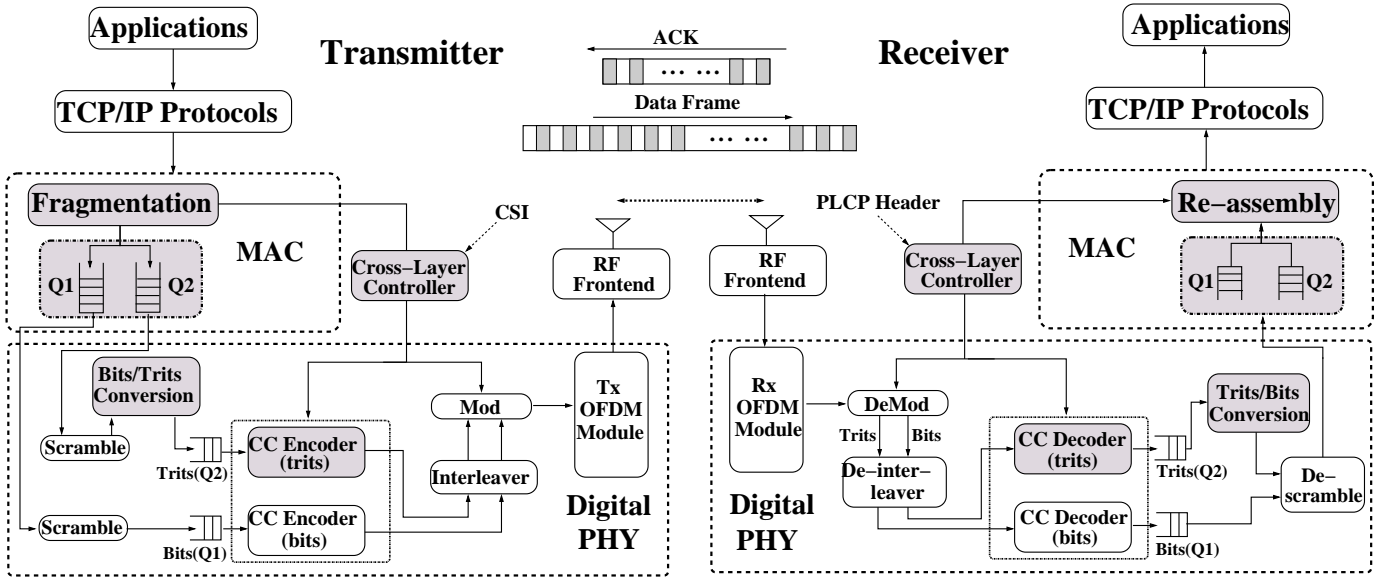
Applications

TCP/IP Protocols

Transmitter

ACK

… …

Data Frame

… …

Receiver

Applications

TCP/IP Protocols

Fragmentation

CSI

MAC

Q1

Q2

Cross–Layer Controller

RF Frontend

RF Frontend

PLCP Header

Cross–Layer Controller

Re–assembly

MAC

Q1

Q2

Bits/Trits Conversion

Scramble

Trits(Q2)

CC Encoder (trits)

Mod

Interleaver

Tx OFDM Module

Scramble

Bits(Q1)

CC Encoder (bits)

Digital PHY

Rx OFDM Module

DeMod

Trits

Bits

De–inter–leaver

CC Decoder (trits)

Trits(Q2)

Trits/Bits Conversion

De–scramble

Digital PHY

CC Decoder (bits)

Bits(Q1)